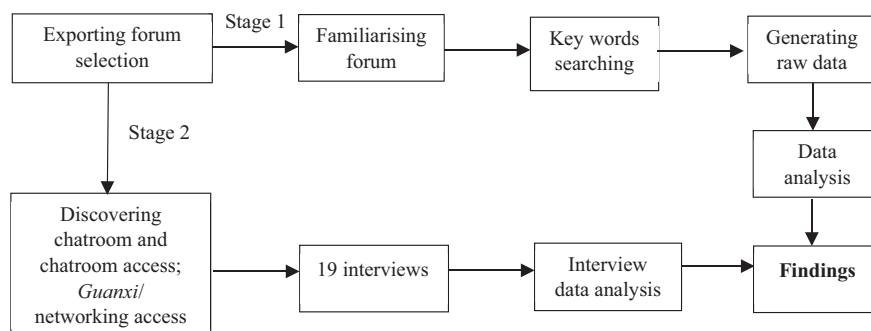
Exporting forum selection

Stage 1

Familiarising forum

Key words searching

Generating raw data

Stage 2

Data analysis

Discovering chatroom and chatroom access; *Guanxi*/ networking access

19 interviews

Interview data analysis

**Findings**